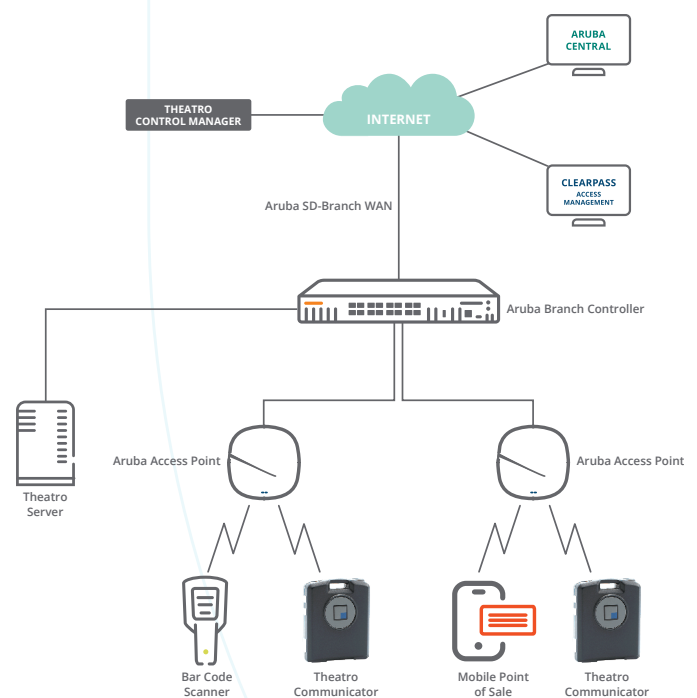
ARUBA CENTRAL

THEATRO CONTROL MANAGER

INTERNET

CLEARPASS ACCESS MANAGEMENT

Aruba SD-Branch WAN

Aruba Branch Controller

Theatro Server

Aruba Access Point

Aruba Access Point

Bar Code Scanner

Theatro Communicator

Mobile Point of Sale

Theatro Communicator